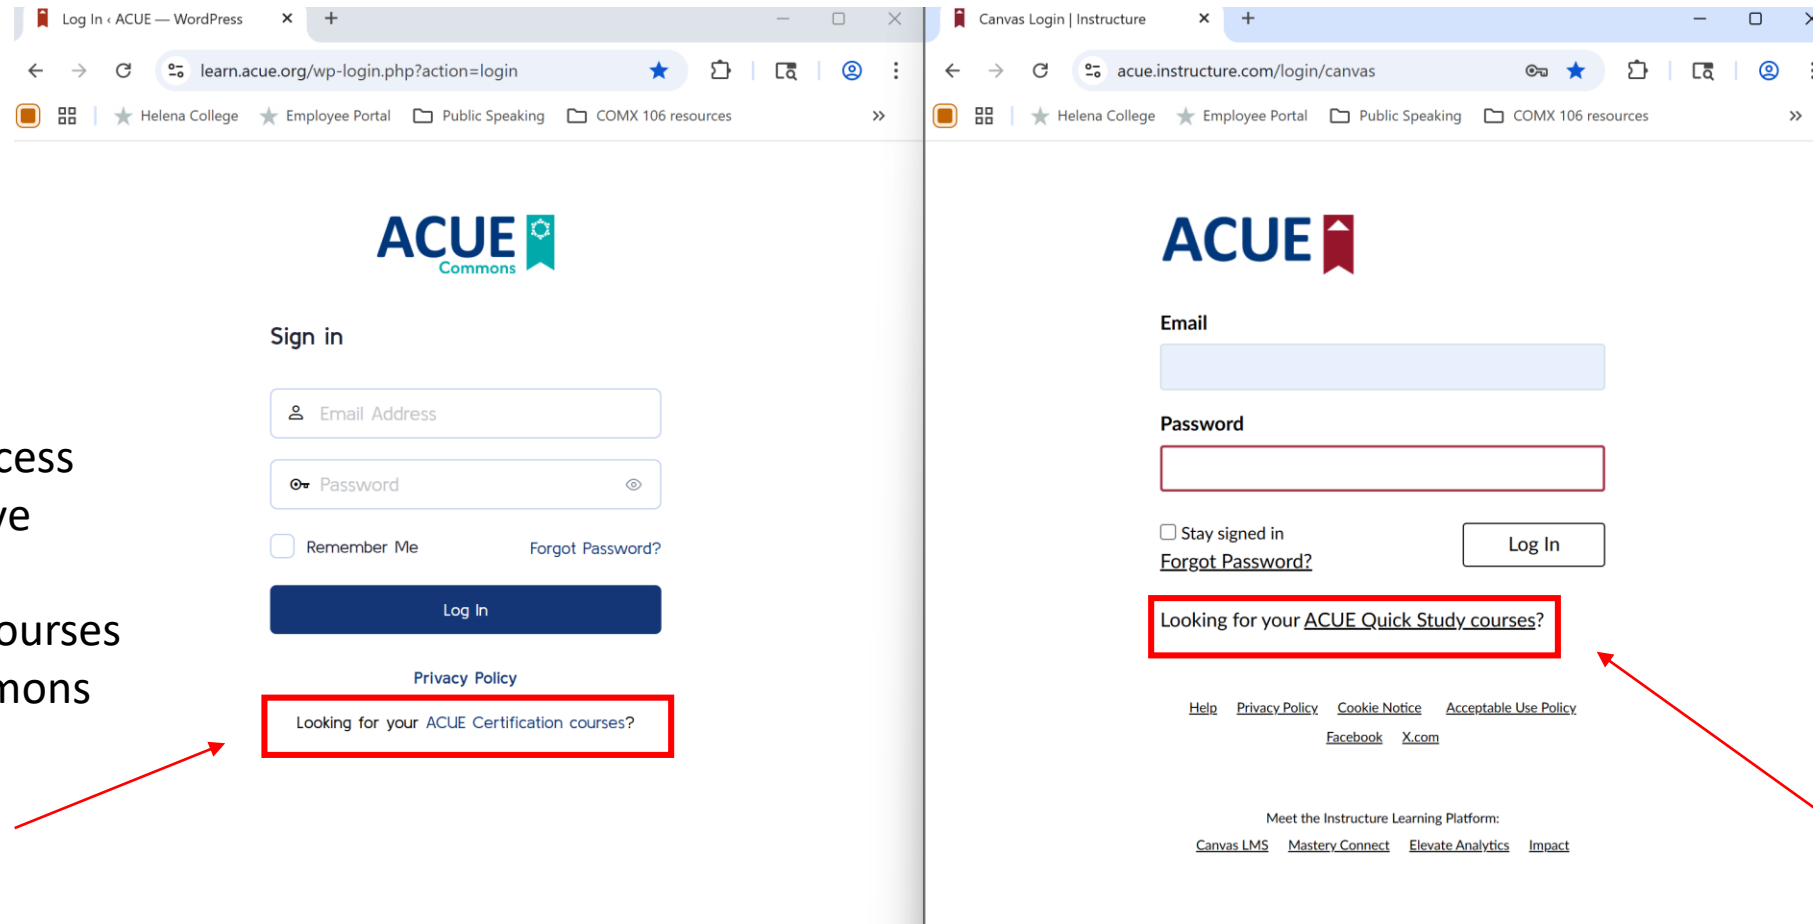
Log In ‹ ACUE — WordPress
learn.acue.org/wp-login.php?action=login
Helena College Employee Portal Public Speaking COMX 106 resources

cess
ve

ourses
mons

ACUE Commons

Sign in

Email Address

Password

Remember Me Forgot Password?

Log In

Privacy Policy

Looking for your ACUE Certification courses?

Canvas Login | Instructure
acue.instructure.com/login/canvas
Helena College Employee Portal Public Speaking COMX 106 resources

ACUE

Email

Password

Stay signed in
Forgot Password?

Log In

Looking for your ACUE Quick Study courses?

Help Privacy Policy Cookie Notice Acceptable Use Policy
Facebook X.com

Meet the Instructure Learning Platform:
Canvas LMS Mastery Connect Elevate Analytics Impact